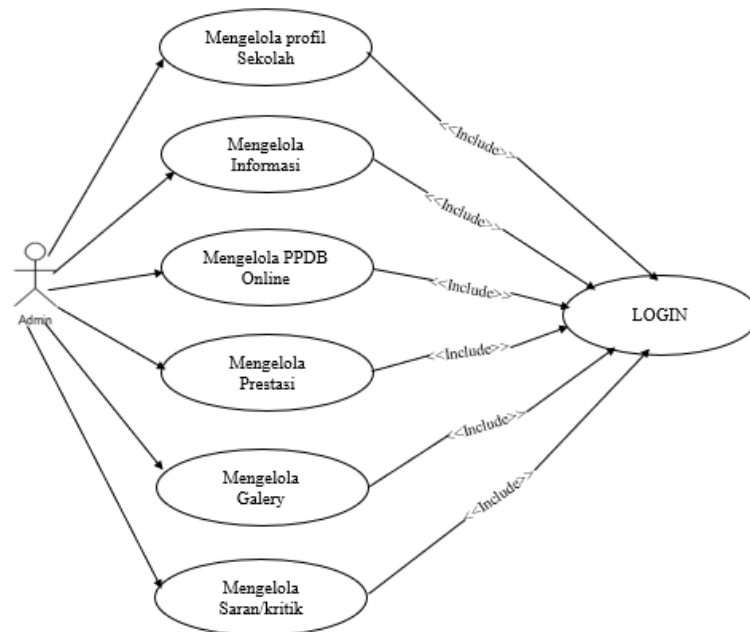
Admin

Mengelola profil Sekolah

Mengelola Informasi

Mengelola PPDB Online

Mengelola Prestasi

Mengelola Galery

Mengelola Saran/kritik

<<Include>>

<<Include>>

<<Include>>

<<Include>>

<<Include>>

<<Include>>

LOGIN